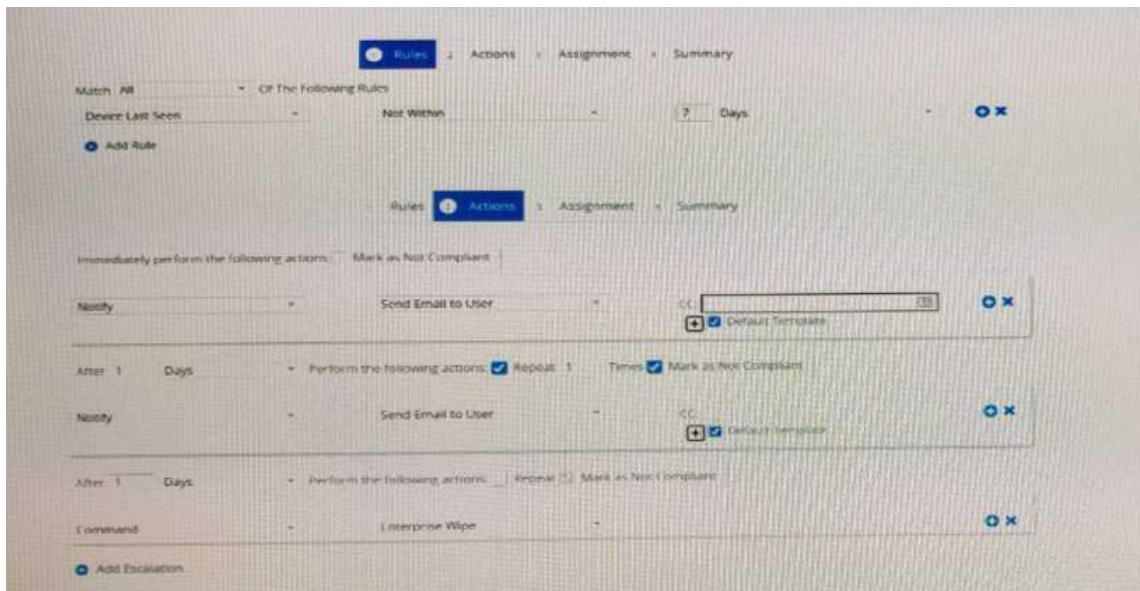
Rules 2 Actions 3 Assignment 4 Summary

Match All Of The Following Rules

Device Last Seen Not Within 7 Days

Add Rule

Rules 2 Actions 3 Assignment 4 Summary

Immediately perform the following actions: Mark as Not Compliant

Notify Send Email to User CC:

Default Template

After 1 Days Perform the following actions: Repeat 1 Times Mark as Not Compliant

Notify Send Email to User CC:

Default Template

After 1 Days Perform the following actions: Repeat Mark as Not Compliant

Command Enterprise Wipe

Add Escalation